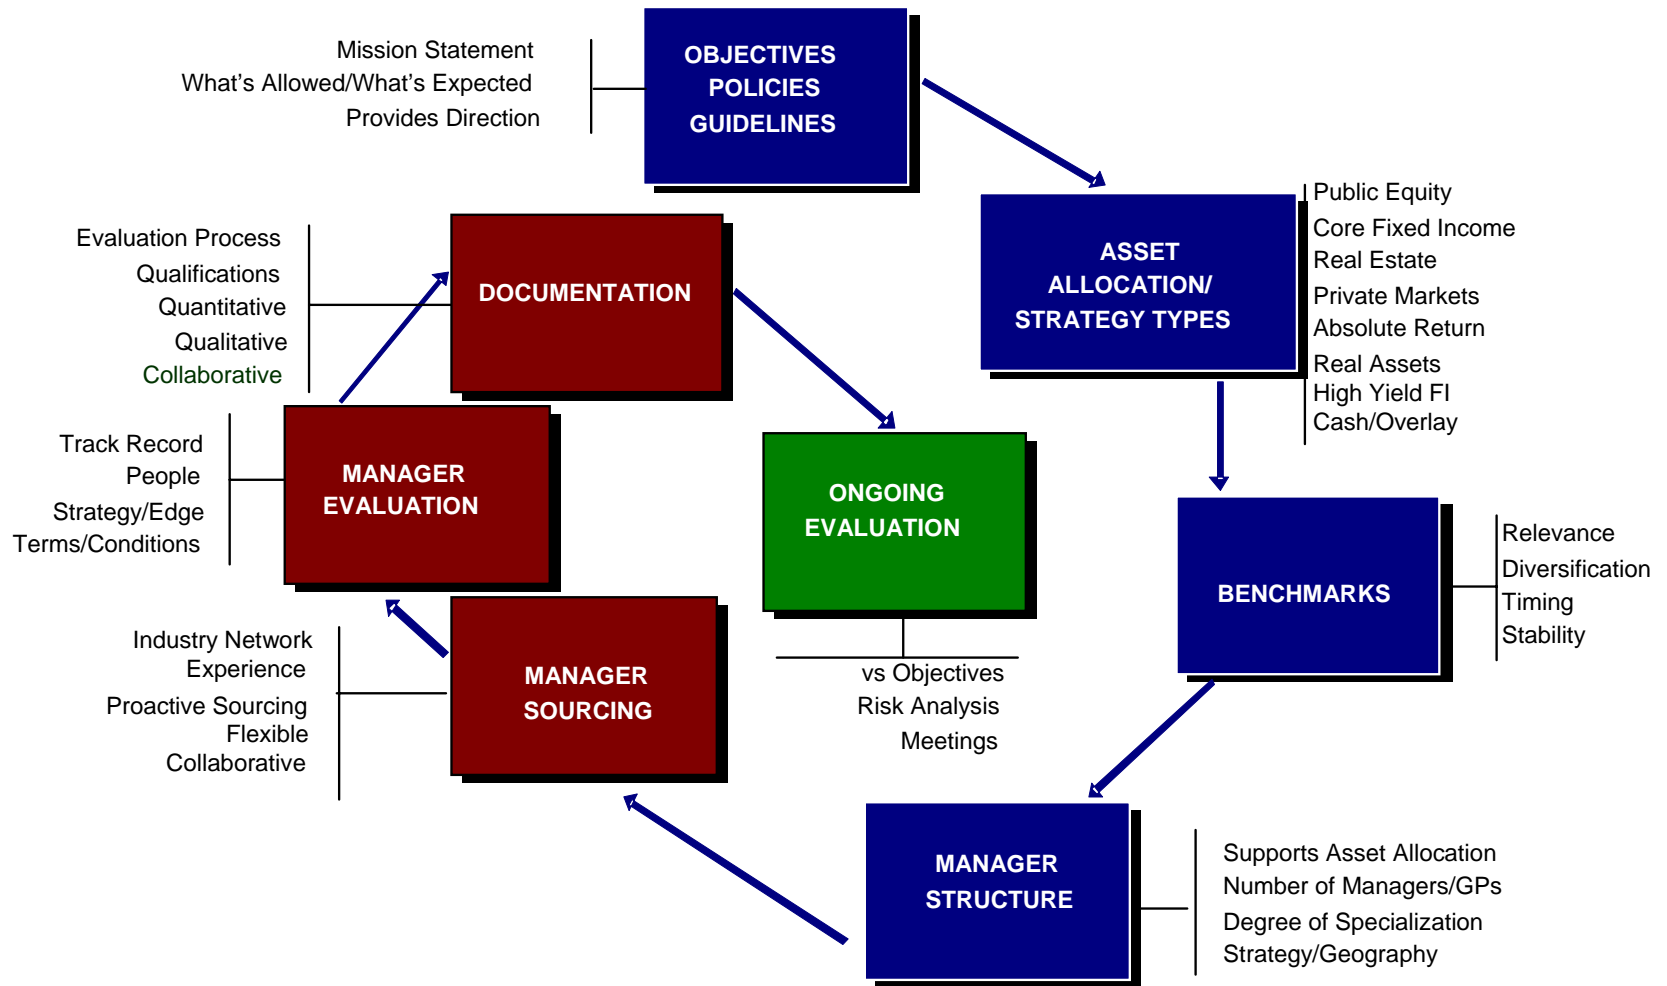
Mission Statement
What's Allowed/What's Expected
Provides Direction

OBJECTIVES
POLICIES
GUIDELINES

ASSET
ALLOCATION/
STRATEGY TYPES

Public Equity
Core Fixed Income
Real Estate
Private Markets
Absolute Return
Real Assets
High Yield FI
Cash/Overlay

BENCHMARKS

Relevance
Diversification
Timing
Stability

MANAGER
STRUCTURE

Supports Asset Allocation
Number of Managers/GPs
Degree of Specialization
Strategy/Geography

MANAGER
SOURCING

Industry Network
Experience
Proactive Sourcing
Flexible
Collaborative

MANAGER
EVALUATION

Track Record
People
Strategy/Edge
Terms/Conditions

DOCUMENTATION

Evaluation Process
Qualifications
Quantitative
Qualitative
Collaborative

ONGOING
EVALUATION

vs Objectives
Risk Analysis
Meetings